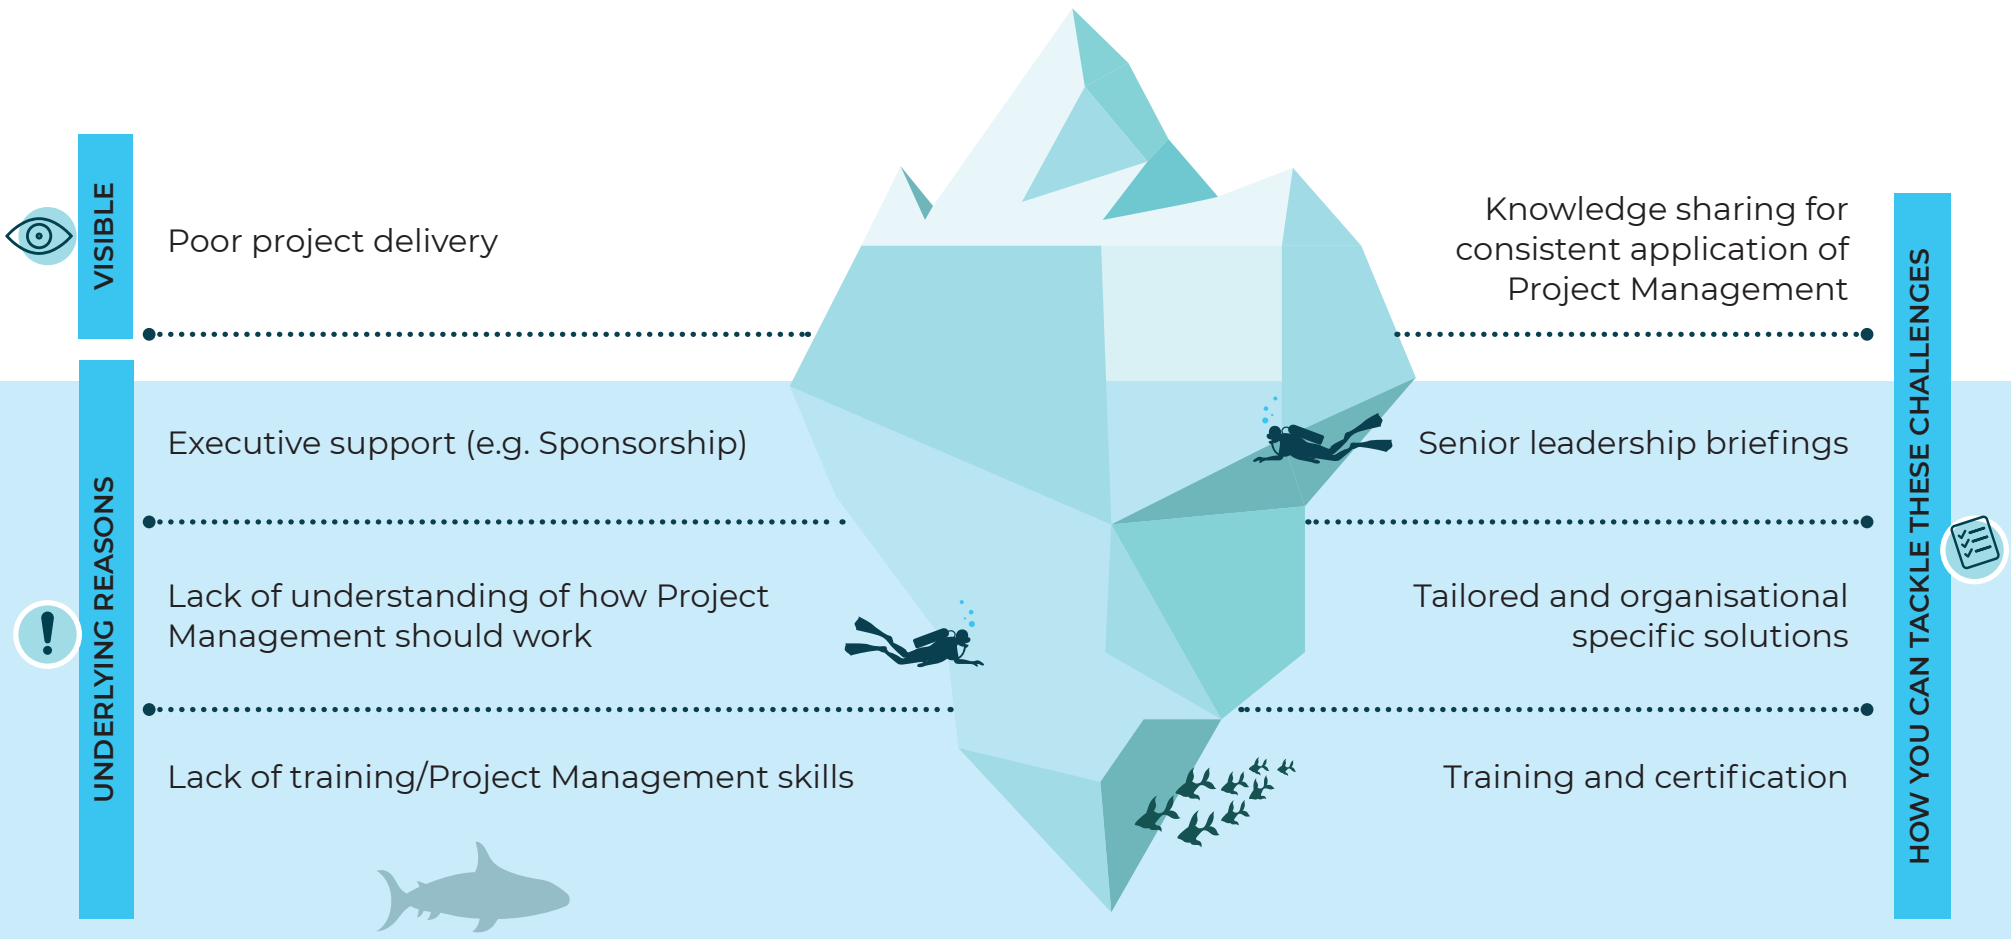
VISIBLE

Poor project delivery

Knowledge sharing for consistent application of Project Management

UNDERLYING REASONS

Executive support (e.g. Sponsorship)

Senior leadership briefings

Lack of understanding of how Project Management should work

Tailored and organisational specific solutions

Lack of training/Project Management skills

Training and certification

HOW YOU CAN TACKLE THESE CHALLENGES